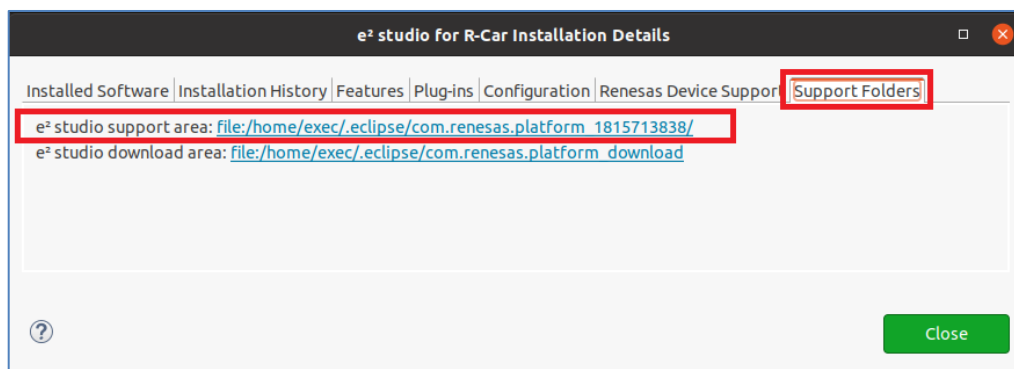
e² studio for R-Car Installation Details

Installed Software | Installation History | Features | Plug-ins | Configuration | Renesas Device Support | Support Folders

e² studio support area: file:/home/exec/.eclipse/com.renesas.platform_1815713838/
e² studio download area: file:/home/exec/.eclipse/com.renesas.platform_download

?

Close